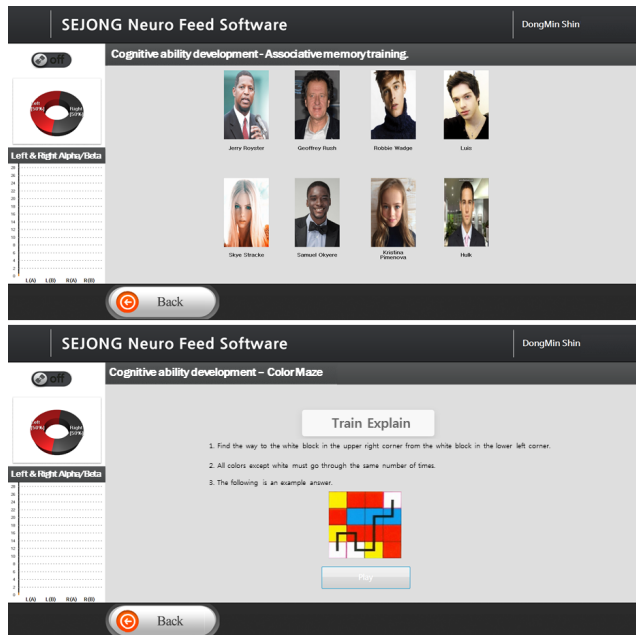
SEJONG Neuro Feed Software

DongMin Shin

off

Cognitive ability development - Associative memory training.

Left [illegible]%

Right [59%]

Left & Right Alpha/Beta

28
26
24
22
20
18
16
14
12
10
8
6
4
2
0

L(A) L(B) R(A) R(B)

Jerry Royster

Geoffrey Rush

Robbie Wadge

Luis

Skye Stracke

Samuel Okyere

Kristina Pimenova

Hulk

Back

SEJONG Neuro Feed Software

DongMin Shin

off

Cognitive ability development – Color Maze

Left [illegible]%

Right [59%]

Left & Right Alpha/Beta

28
26
24
22
20
18
16
14
12
10
8
6
4
2
0

L(A) L(B) R(A) R(B)

Train Explain

1. Find the way to the white block in the upper right corner from the white block in the lower left corner.

2. All colors except white must go through the same number of times.

3. The following is an example answer.

Play

Back